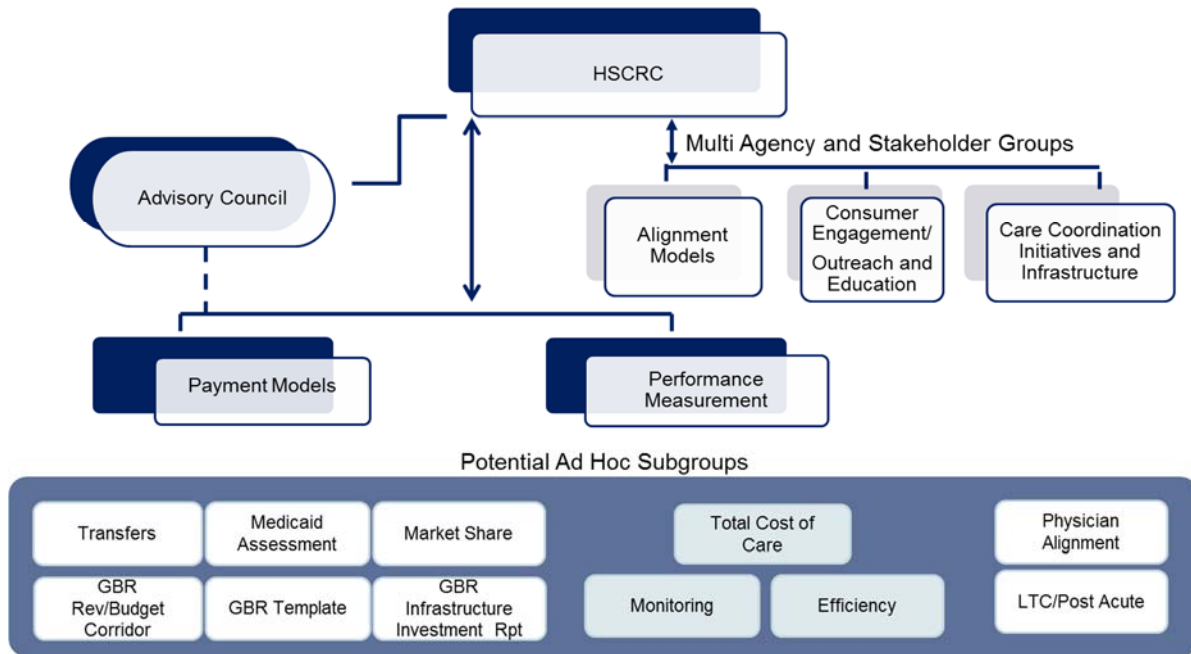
HSCRC

Advisory Council

Multi Agency and Stakeholder Groups

Alignment Models

Consumer Engagement/ Outreach and Education

Care Coordination Initiatives and Infrastructure

Payment Models

Performance Measurement

Potential Ad Hoc Subgroups

Transfers

Medicaid Assessment

Market Share

GBR Rev/Budget Corridor

GBR Template

GBR Infrastructure Investment Rpt

Total Cost of Care

Monitoring

Efficiency

Physician Alignment

LTC/Post Acute